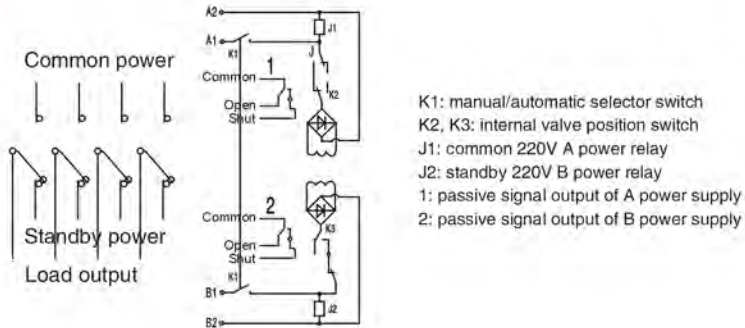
Common power

Standby power

Load output

A2

A1

K1

J1

J

Common

1

Open

Shut

K2

Common

2

Open

Shut

K3

K1

B1

J2

B2

K1: manual/automatic selector switch
K2, K3: internal valve position switch
J1: common 220V A power relay
J2: standby 220V B power relay
1: passive signal output of A power supply
2: passive signal output of B power supply